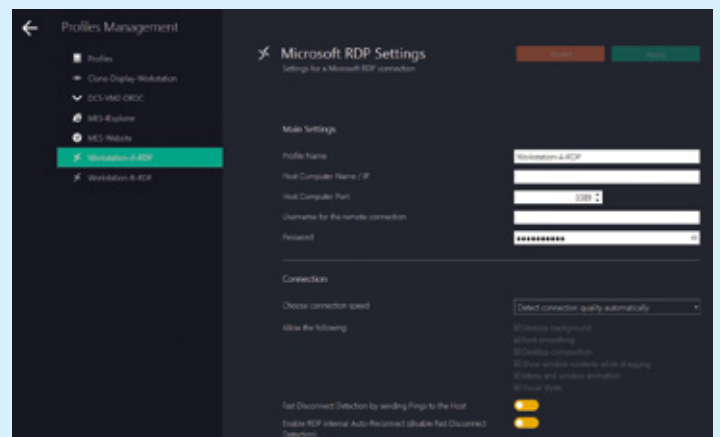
Profiles Management

Profiles
Clone-Display-Workstation
DCS-VM0-DROC
MES-iExplore
MES Website
Workstation-A-RDP
Workstation-B-RDP

Microsoft RDP Settings
Settings for a Microsoft RDP connection

Reset
Apply

Main Settings

Profile Name
Workstation-A-RDP
Host Computer Name / IP
Host Computer Port
3389
Username for the remote connection
Password
●●●●●●●●●●

Connection

Choose connection speed
Detect connection quality automatically
Allow the following
Desktop background
Font smoothing
Desktop composition
Show window contents while dragging
Menu and window animation
Visual styles

Fast Disconnect Detection by sending Pings to the Host
Enable RDP internal Auto-Reconnect (disable Fast Disconnect Detection)